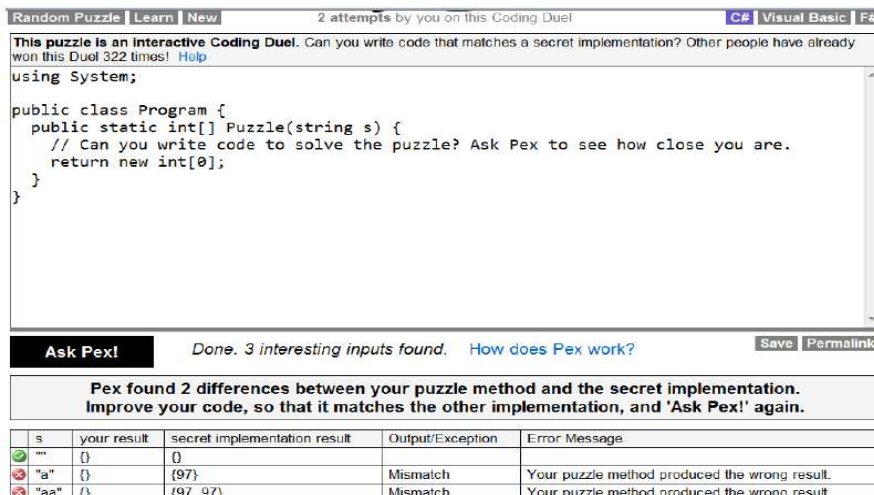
Random Puzzle Learn New 2 attempts by you on this Coding Duel C# Visual Basic F#

This puzzle is an interactive Coding Duel. Can you write code that matches a secret implementation? Other people have already won this Duel 322 times! Help

using System;

public class Program {
  public static int[] Puzzle(string s) {
    // Can you write code to solve the puzzle? Ask Pex to see how close you are.
    return new int[0];
  }
}

Ask Pex! Done. 3 interesting inputs found. How does Pex work? Save Permalink

Pex found 2 differences between your puzzle method and the secret implementation. Improve your code, so that it matches the other implementation, and 'Ask Pex!' again.

| | s | your result | secret implementation result | Output/Exception | Error Message |
|---|---|---|---|---|---|
| | "" | {} | {} | | |
| | "a" | {} | {97} | Mismatch | Your puzzle method produced the wrong result. |
| | "aa" | {} | {97, 97} | Mismatch | Your puzzle method produced the wrong result. |